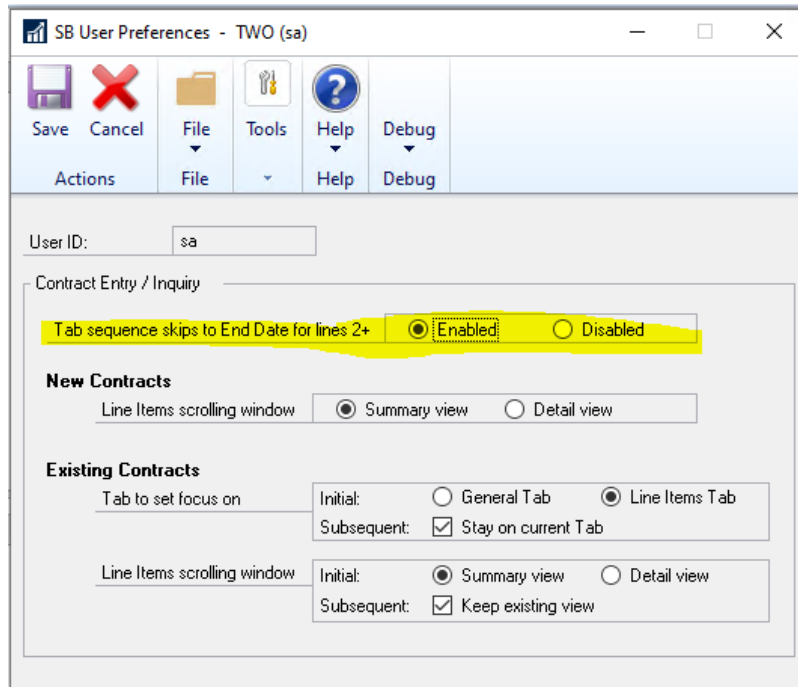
SB User Preferences - TWO (sa)

Save Cancel
Actions

File
File

Tools

Help
Help

Debug
Debug

User ID: sa

Contract Entry / Inquiry

Tab sequence skips to End Date for lines 2+ Enabled Disabled

New Contracts

Line Items scrolling window Summary view Detail view

Existing Contracts

Tab to set focus on Initial: General Tab Line Items Tab
Subsequent: Stay on current Tab

Line Items scrolling window Initial: Summary view Detail view
Subsequent: Keep existing view